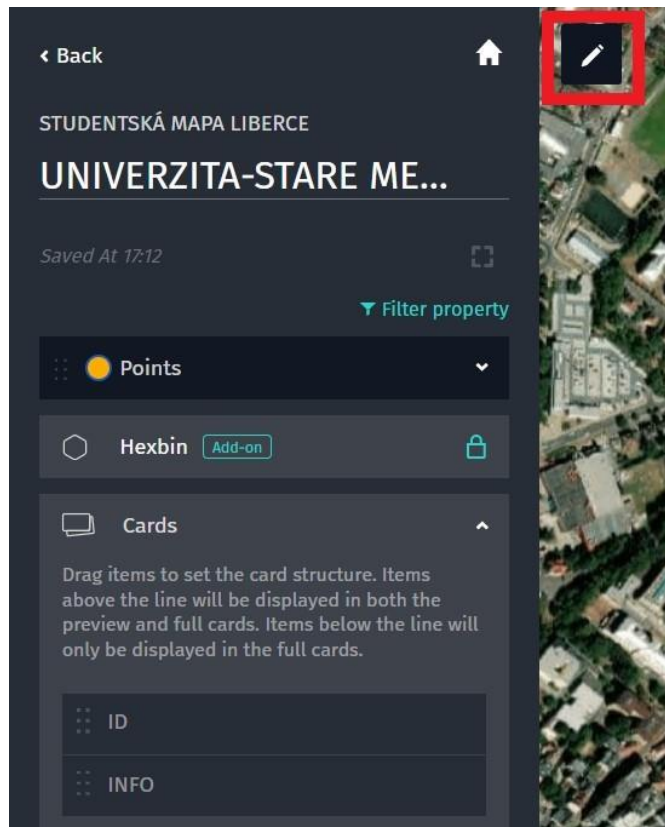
‹ Back

STUDENTSKÁ MAPA LIBERCE

UNIVERZITA-STARE ME...

Saved At 17:12

Filter property

Points

Hexbin Add-on

Cards

Drag items to set the card structure. Items above the line will be displayed in both the preview and full cards. Items below the line will only be displayed in the full cards.

ID

INFO